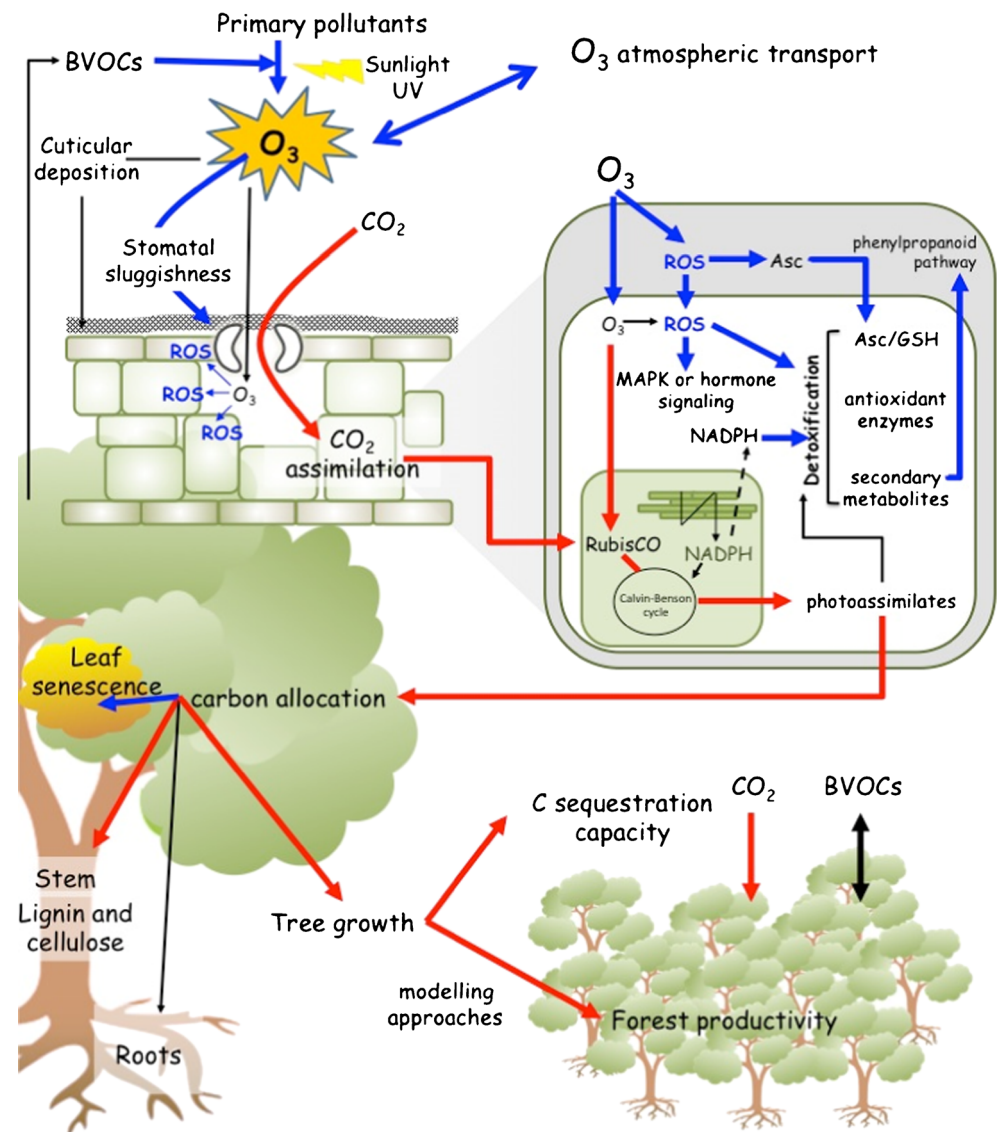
Primary pollutants

BVOCs

Sunlight UV

$O_3$ atmospheric transport

$O_3$

Cuticular deposition

Stomatal sluggishness

$CO_2$

ROS

ROS

$O_3$

ROS

$CO_2$ assimilation

$O_3$

ROS

Asc

phenylpropanoid pathway

$O_3$

ROS

MAPK or hormone signaling

Asc/GSH

antioxidant enzymes

secondary metabolites

Detoxification

NADPH

RubisCO

NADPH

Calvin-Benson cycle

photoassimilates

Leaf senescence

carbon allocation

Stem

Lignin and cellulose

Roots

Tree growth

C sequestration capacity

$CO_2$

BVOCs

modelling approaches

Forest productivity